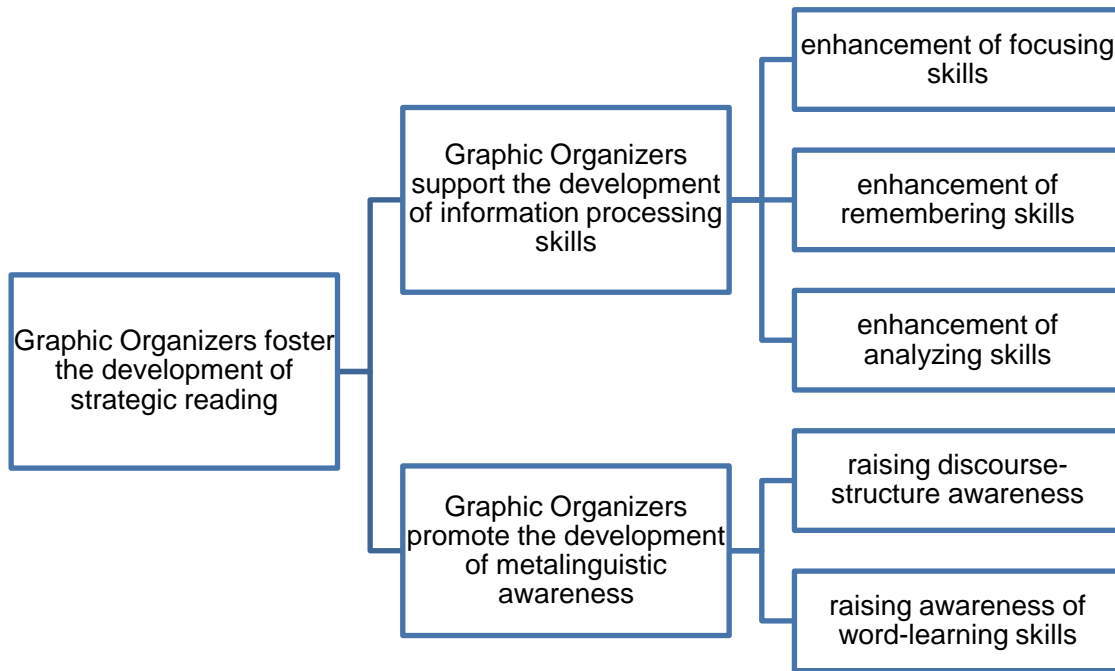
Graphic Organizers foster the development of strategic reading

Graphic Organizers support the development of information processing skills

enhancement of focusing skills

enhancement of remembering skills

enhancement of analyzing skills

Graphic Organizers promote the development of metalinguistic awareness

raising discourse-structure awareness

raising awareness of word-learning skills